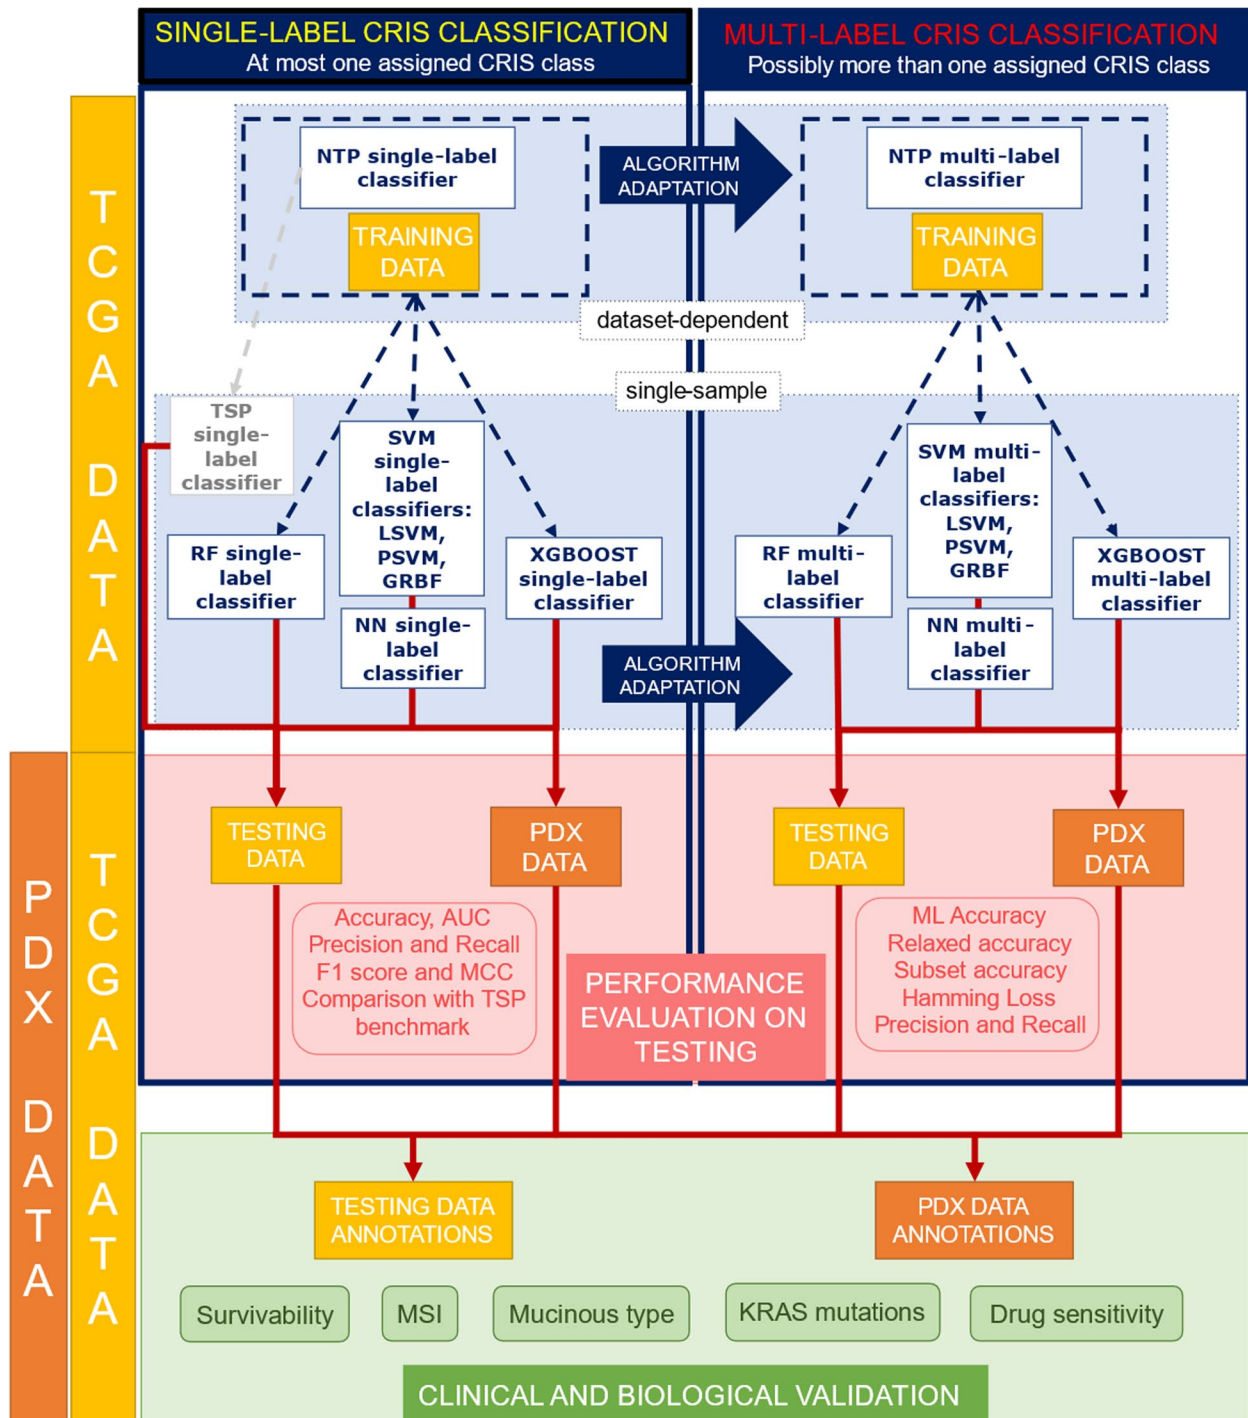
SINGLE-LABEL CRIS CLASSIFICATION
At most one assigned CRIS class

MULTI-LABEL CRIS CLASSIFICATION
Possibly more than one assigned CRIS class

T C G A DATA

NTP single-label classifier

TRAINING DATA

ALGORITHM ADAPTATION

NTP multi-label classifier

TRAINING DATA

dataset-dependent

single-sample

TSP single-label classifier

SVM single-label classifiers: LSVM, PSVM, GRBF

RF single-label classifier

XGBOOST single-label classifier

NN single-label classifier

ALGORITHM ADAPTATION

SVM multi-label classifiers: LSVM, PSVM, GRBF

RF multi-label classifier

XGBOOST multi-label classifier

NN multi-label classifier

P D X DATA

T C G A DATA

TESTING DATA

PDX DATA

TESTING DATA

PDX DATA

Accuracy, AUC
Precision and Recall
F1 score and MCC
Comparison with TSP benchmark

PERFORMANCE EVALUATION ON TESTING

ML Accuracy
Relaxed accuracy
Subset accuracy
Hamming Loss
Precision and Recall

TESTING DATA ANNOTATIONS

PDX DATA ANNOTATIONS

Survivability

MSI

Mucinous type

KRAS mutations

Drug sensitivity

CLINICAL AND BIOLOGICAL VALIDATION